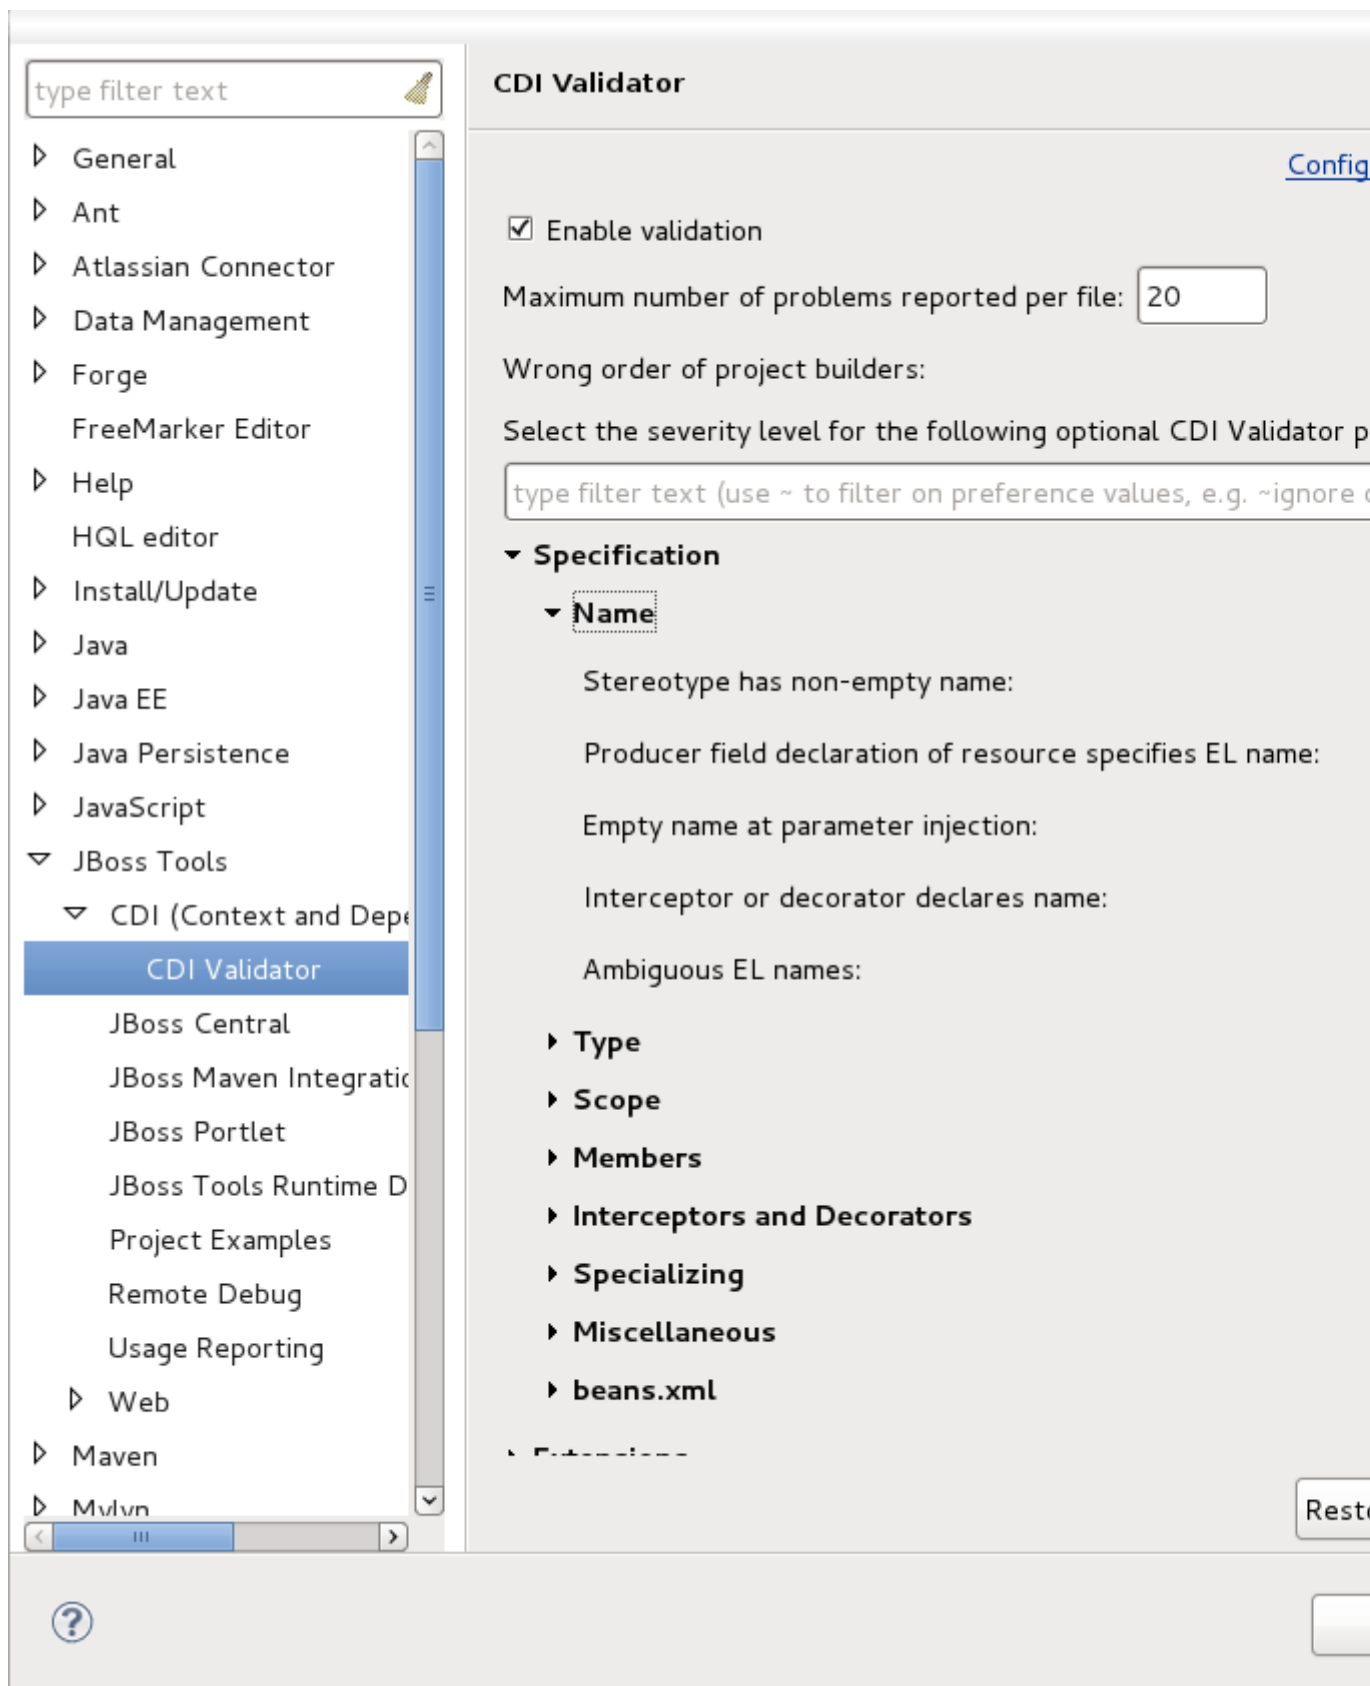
type filter text

General
Ant
Atlassian Connector
Data Management
Forge
FreeMarker Editor
Help
HQL editor
Install/Update
Java
Java EE
Java Persistence
JavaScript
JBoss Tools
CDI (Context and Depe
CDI Validator
JBoss Central
JBoss Maven Integratic
JBoss Portlet
JBoss Tools Runtime D
Project Examples
Remote Debug
Usage Reporting
Web
Maven
Mylyn

CDI Validator

Config

Enable validation

Maximum number of problems reported per file: 20

Wrong order of project builders:

Select the severity level for the following optional CDI Validator p

type filter text (use ~ to filter on preference values, e.g. ~ignore

Specification
Name
Stereotype has non-empty name:
Producer field declaration of resource specifies EL name:
Empty name at parameter injection:
Interceptor or decorator declares name:
Ambiguous EL names:
Type
Scope
Members
Interceptors and Decorators
Specializing
Miscellaneous
beans.xml
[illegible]

Rest